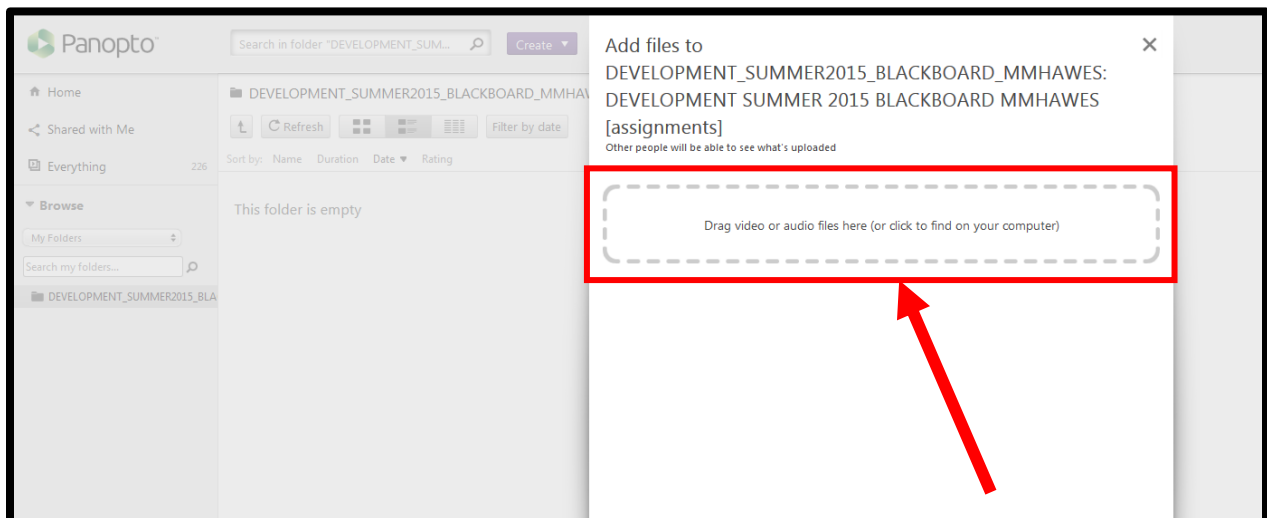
Panopto

Search in folder "DEVELOPMENT_SUM...

Create ▾

Home

Shared with Me

Everything 226

Browse

My Folders

Search my folders...

DEVELOPMENT_SUMMER2015_BLA

DEVELOPMENT_SUMMER2015_BLACKBOARD_MMHAV

Refresh

Filter by date

Sort by: Name Duration Date ▾ Rating

This folder is empty

Add files to DEVELOPMENT_SUMMER2015_BLACKBOARD_MMHAWES: DEVELOPMENT SUMMER 2015 BLACKBOARD MMHAWES [assignments]

Other people will be able to see what's uploaded

×

Drag video or audio files here (or click to find on your computer)